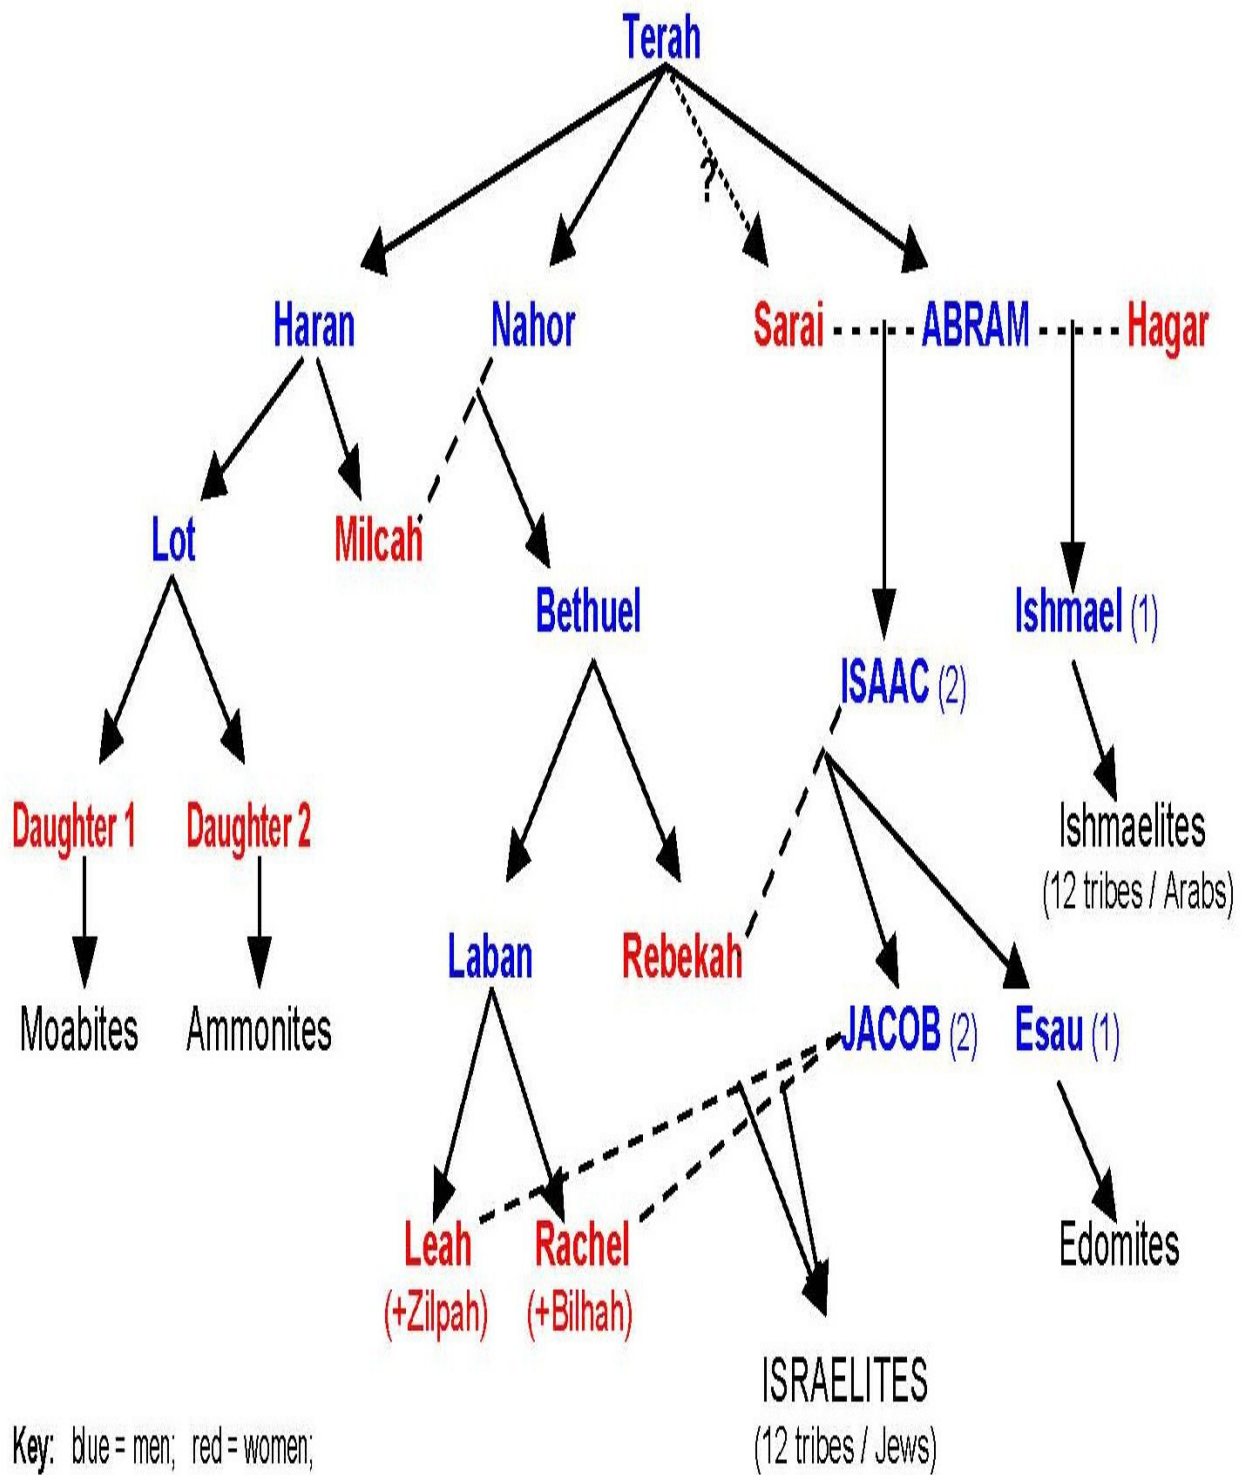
Terah

?

Haran

Nahor

Sarai

ABRAM

Hagar

Lot

Milcah

Bethuel

Ishmael (1)

ISAAC (2)

Daughter 1

Daughter 2

Ishmaelites
(12 tribes / Arabs)

Laban

Rebekah

Moabites

Ammonites

JACOB (2)

Esau (1)

Leah
(+Zilpah)

Rachel
(+Bilhah)

Edomites

ISRAELITES
(12 tribes / Jews)

Key: blue = men; red = women;